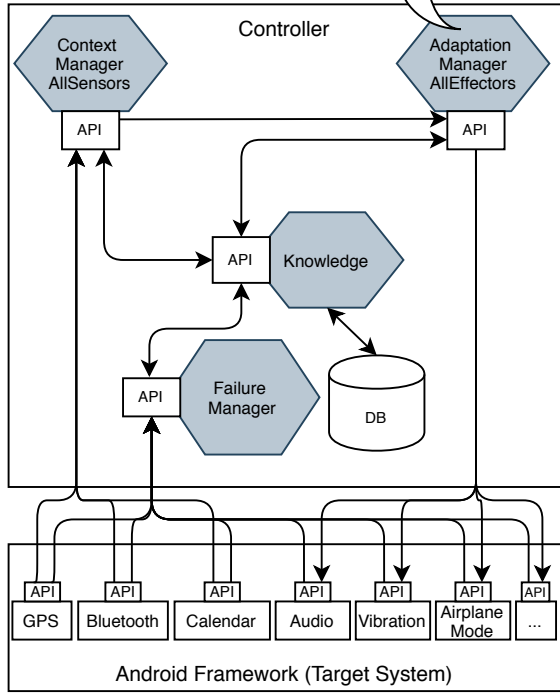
Controller

Context Manager AllSensors

API

Adaptation Manager AllEffectors

API

API

Knowledge

API

Failure Manager

DB

API API API API API API API

GPS Bluetooth Calendar Audio Vibration Airplane Mode ...

Android Framework (Target System)